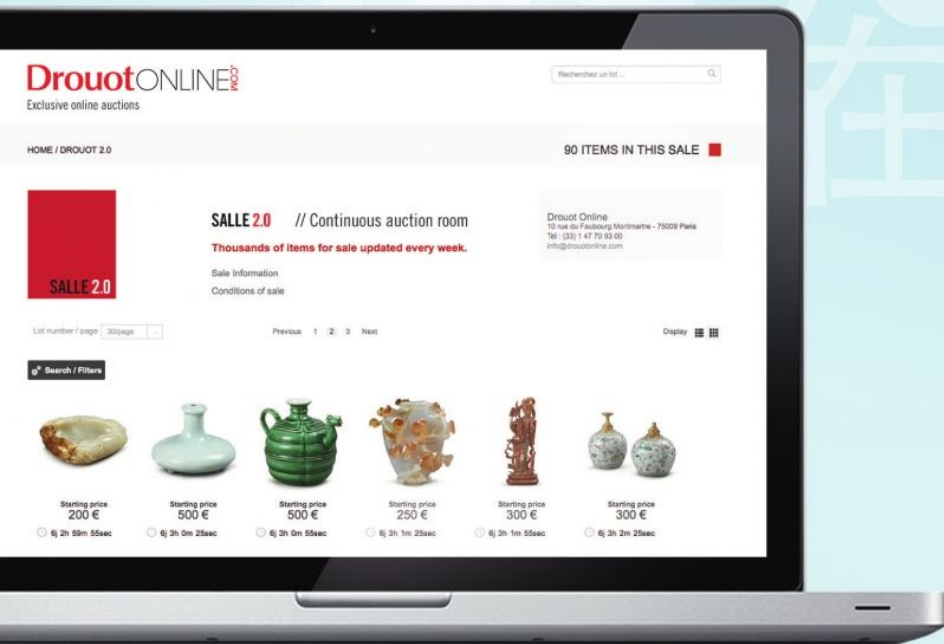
DrouotONLINE.COM
Exclusive online auctions

Recherchez un lot ...

HOME / DROUOT 2.0

90 ITEMS IN THIS SALE

SALLE 2.0

SALLE 2.0 // Continuous auction room

Thousands of items for sale updated every week.

Sale Information

Conditions of sale

Drouot Online
10 rue du Faubourg Montmartre - 75009 Paris
Tel : (33) 1 47 70 93 00
info@drouotonline.com

Lot number / page 30/page

Previous 1 2 3 Next

Display

Search / Filters

Starting price
200 €
6j 2h 59m 55sec

Starting price
500 €
6j 3h 0m 25sec

Starting price
500 €
6j 3h 0m 55sec

Starting price
250 €
6j 3h 1m 25sec

Starting price
300 €
6j 3h 1m 55sec

Starting price
300 €
6j 3h 2m 25sec